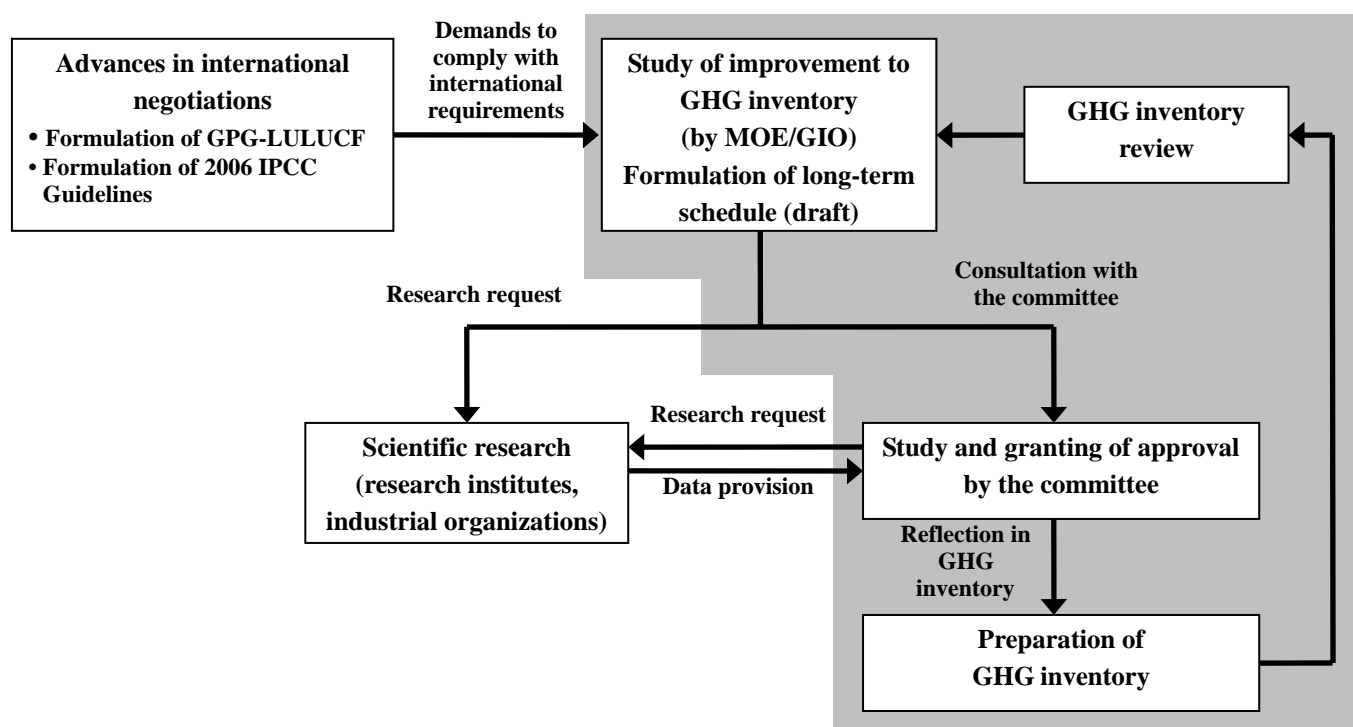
Advances in international negotiations
• Formulation of GPG-LULUCF
• Formulation of 2006 IPCC Guidelines

Demands to comply with international requirements

Study of improvement to GHG inventory (by MOE/GIO)
Formulation of long-term schedule (draft)

GHG inventory review

Research request

Consultation with the committee

Research request

Scientific research (research institutes, industrial organizations)

Data provision

Study and granting of approval by the committee

Reflection in GHG inventory

Preparation of GHG inventory